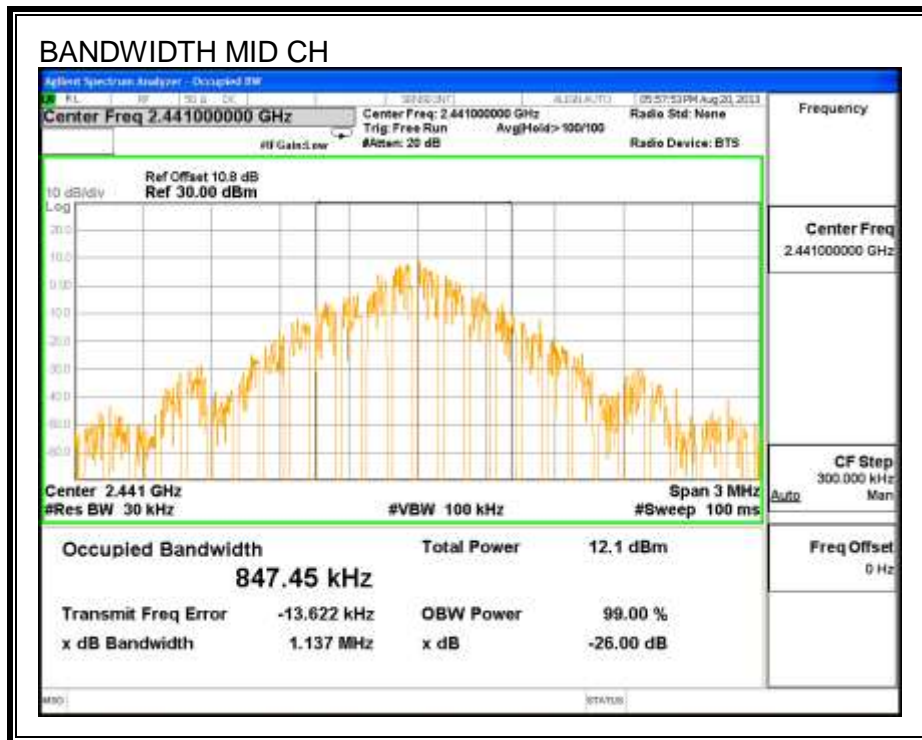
BANDWIDTH MID CH

Agilent Spectrum Analyzer - Occupied BW

RL RF 50 Ω DC SENSE:INT ALIGN AUTO 05:57:53 PM Aug 20, 2013

Center Freq 2.441000000 GHz

Center Freq: 2.441000000 GHz
Trig: Free Run Avg|Hold>100/100
#IF Gain:Low #Atten: 20 dB

Radio Std: None

Radio Device: BTS

Frequency

10 dB/div Log

Ref Offset 10.8 dB
Ref 30.00 dBm

20.0
10.0
0.00
-10.0
-20.0
-30.0
-40.0
-50.0
-60.0

Center 2.441 GHz
#Res BW 30 kHz

#VBW 100 kHz

Span 3 MHz
#Sweep 100 ms

Center Freq
2.441000000 GHz

CF Step
300.000 kHz
Auto Man

Occupied Bandwidth

847.45 kHz

Total Power 12.1 dBm

Transmit Freq Error -13.622 kHz

OBW Power 99.00 %

x dB Bandwidth 1.137 MHz

x dB -26.00 dB

Freq Offset
0 Hz

MSG

STATUS